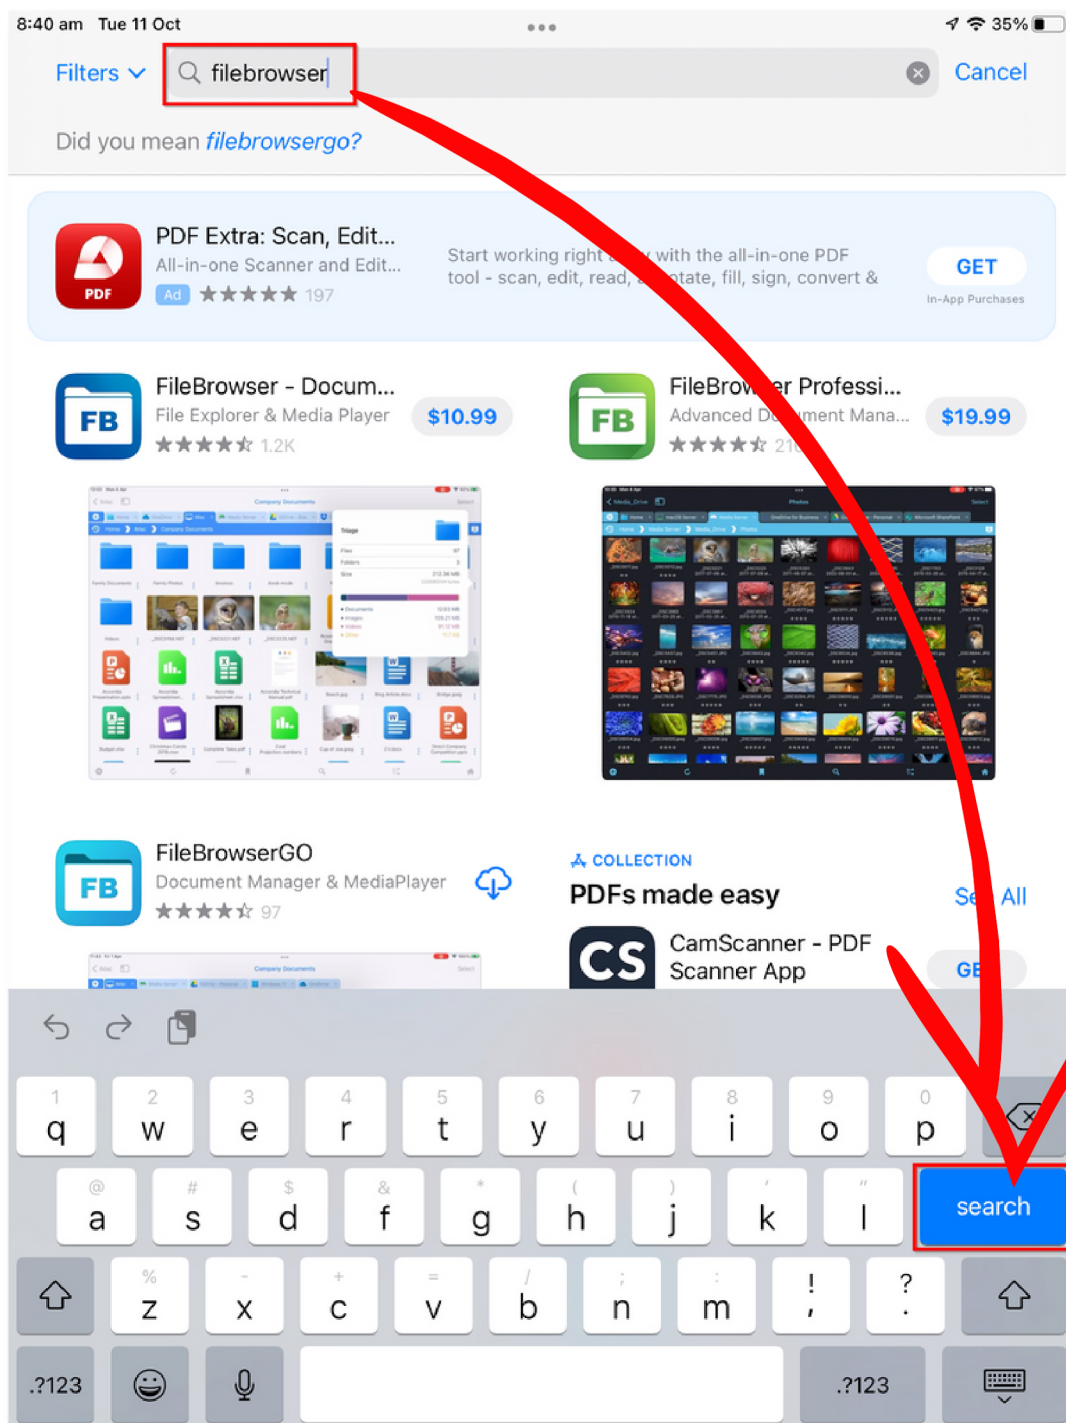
8:40 am Tue 11 Oct
35%

Filters
filebrowser
Cancel

Did you mean filebrowsergo?

PDF
PDF Extra: Scan, Edit...
All-in-one Scanner and Edit...
Ad ★★★★★ 197
Start working right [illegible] with the all-in-one PDF tool - scan, edit, read, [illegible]tate, fill, sign, convert &
GET
In-App Purchases

FB
FileBrowser - Docum...
File Explorer & Media Player
★★★★☆ 1.2K
$10.99

FB
FileBrow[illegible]er Professi...
Advanced D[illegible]ment Mana...
★★★★☆ 21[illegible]
$19.99

FB
FileBrowserGO
Document Manager & MediaPlayer
★★★★☆ 97

COLLECTION
PDFs made easy
Se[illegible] All
CS
CamScanner - PDF Scanner App
GE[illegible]

1 q
2 w
3 e
4 r
5 t
6 y
7 u
8 i
9 o
0 p
@ a
# s
$ d
& f
* g
( h
) j
' k
" l
search
% z
- x
+ c
= v
/ b
; n
: m
! ,
? .
.?123
.?123